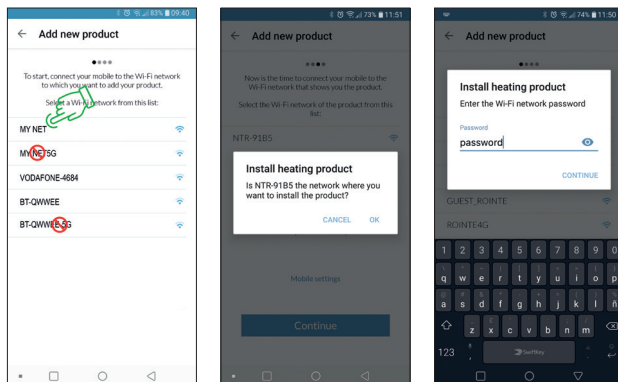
83% 09:40

Add new product

To start, connect your mobile to the Wi-Fi network to which you want to add your product.

Select a Wi-Fi network from this list:

MY NET

MY NET 5G

VODAFONE-4684

BT-QWWEE

BT-QWWEE 5G

73% 11:51

Add new product

Now is the time to connect your mobile to the Wi-Fi network that shows you the product.

Select the Wi-Fi network of the product from this list:

NTR-91B5

Install heating product

Is NTR-91B5 the network where you want to install the product?

CANCEL OK

Mobile settings

Continue

74% 11:50

Add new product

Install heating product

Enter the Wi-Fi network password

Password

password

CONTINUE

GUEST_ROINTE

ROINTE4G

1 2 3 4 5 6 7 8 9 0

q w e r t y u i o p

a s d f g h j k l ñ

z x c v b n m

123

SwiftKey